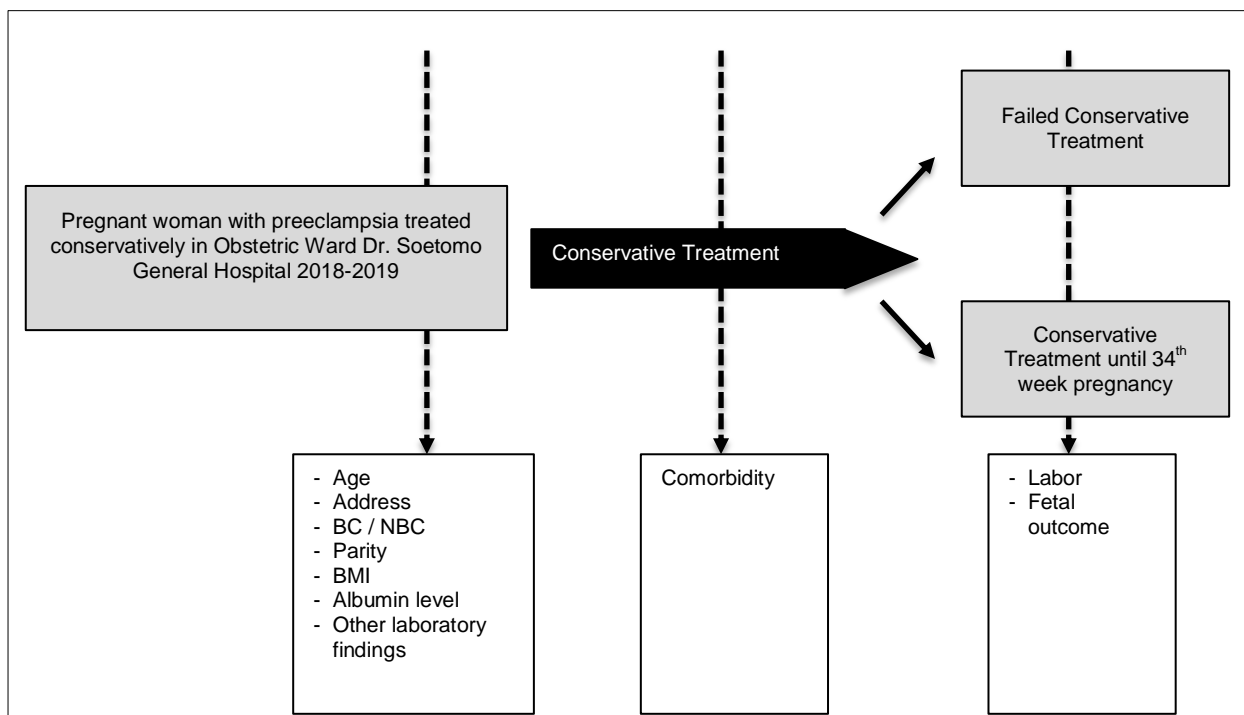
Pregnant woman with preeclampsia treated conservatively in Obstetric Ward Dr. Soetomo General Hospital 2018-2019

Conservative Treatment

Failed Conservative Treatment

Conservative Treatment until 34$^{th}$ week pregnancy

- Age
- Address
- BC / NBC
- Parity
- BMI
- Albumin level
- Other laboratory findings

Comorbidity

- Labor
- Fetal outcome